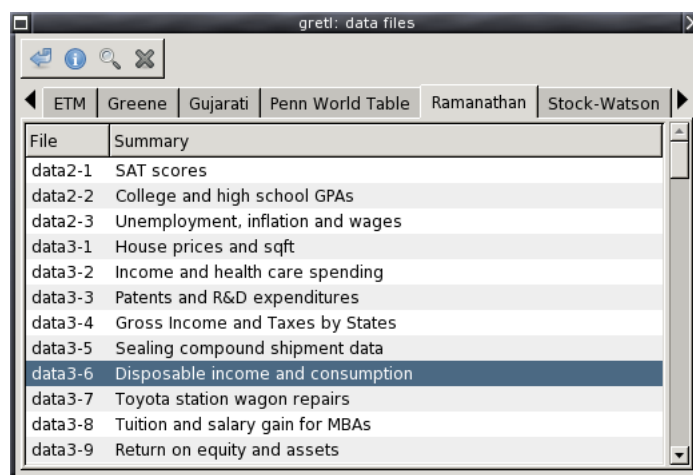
gretl: data files

ETM | Greene | Gujarati | Penn World Table | Ramanathan | Stock-Watson

| File | Summary |
|---|---|
| data2-1 | SAT scores |
| data2-2 | College and high school GPAs |
| data2-3 | Unemployment, inflation and wages |
| data3-1 | House prices and sqft |
| data3-2 | Income and health care spending |
| data3-3 | Patents and R&D expenditures |
| data3-4 | Gross Income and Taxes by States |
| data3-5 | Sealing compound shipment data |
| data3-6 | Disposable income and consumption |
| data3-7 | Toyota station wagon repairs |
| data3-8 | Tuition and salary gain for MBAs |
| data3-9 | Return on equity and assets |